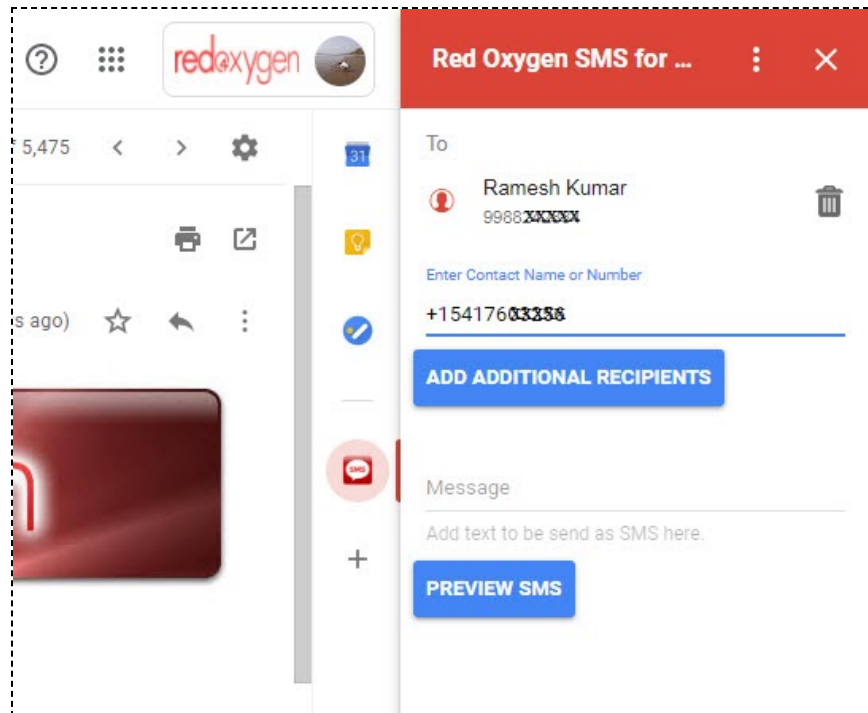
redoxygen

f 5,475

s ago)

31

SMS

Red Oxygen SMS for ...

To

Ramesh Kumar
9988XXXXX

Enter Contact Name or Number

+15417633256

ADD ADDITIONAL RECIPIENTS

Message

Add text to be send as SMS here.

PREVIEW SMS